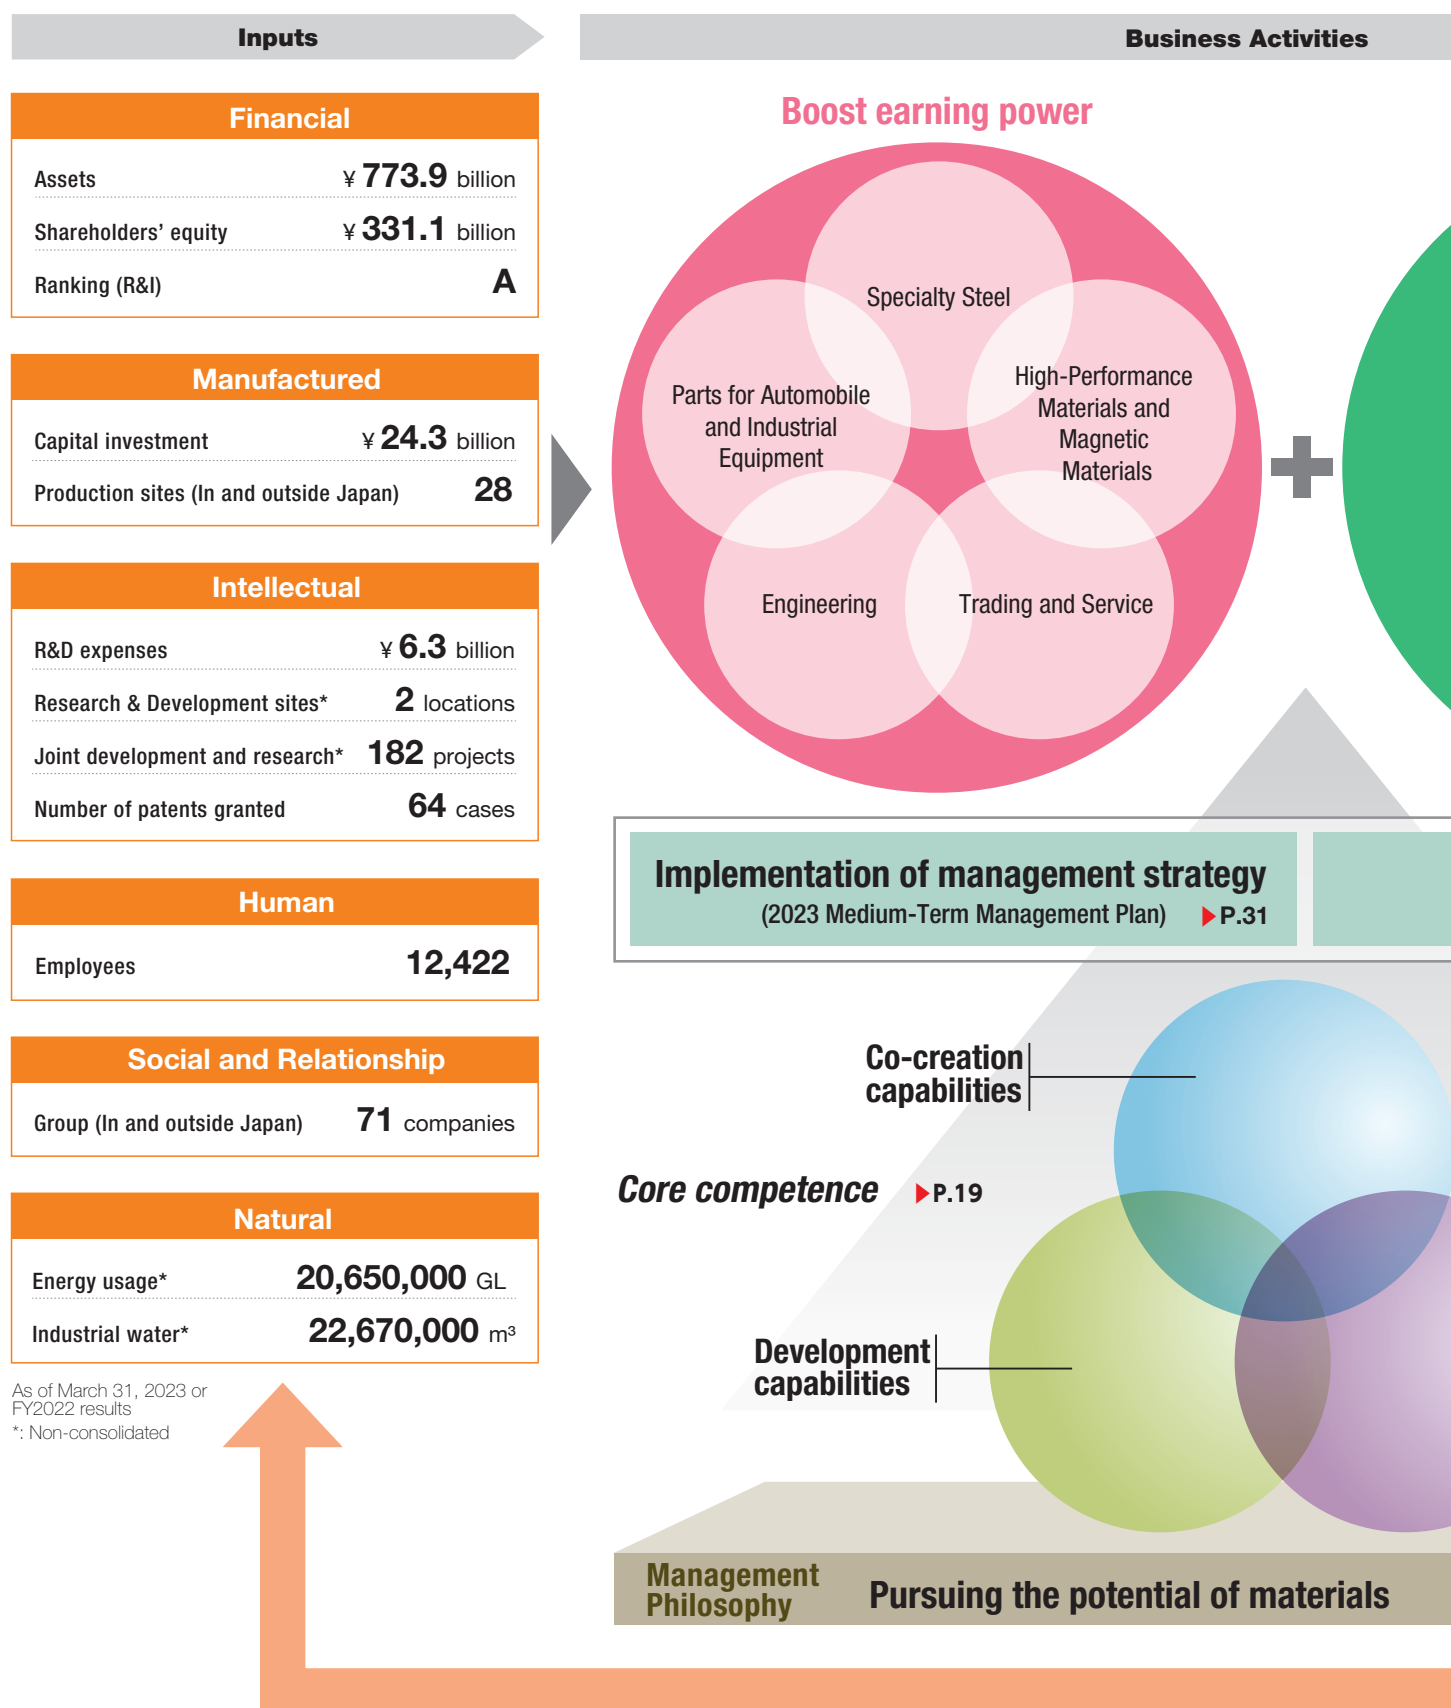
Inputs

Business Activities

Financial

| Assets | ¥773.9 billion |
|---|---|
| Shareholders' equity | ¥331.1 billion |
| Ranking (R&I) | A |

Manufactured

| Capital investment | ¥24.3 billion |
|---|---|
| Production sites (In and outside Japan) | 28 |

Intellectual

| R&D expenses | ¥6.3 billion |
|---|---|
| Research & Development sites* | 2 locations |
| Joint development and research* | 182 projects |
| Number of patents granted | 64 cases |

Human

| Employees | 12,422 |
|---|---|

Social and Relationship

| Group (In and outside Japan) | 71 companies |
|---|---|

Natural

| Energy usage* | 20,650,000 GL |
|---|---|
| Industrial water* | 22,670,000 $m^3$ |

As of March 31, 2023 or FY2022 results
*: Non-consolidated

Boost earning power

Specialty Steel
Parts for Automobile and Industrial Equipment
High-Performance Materials and Magnetic Materials
Engineering
Trading and Service

Implementation of management strategy
(2023 Medium-Term Management Plan) P.31

Co-creation capabilities

Core competence P.19

Development capabilities

Management Philosophy
Pursuing the potential of materials